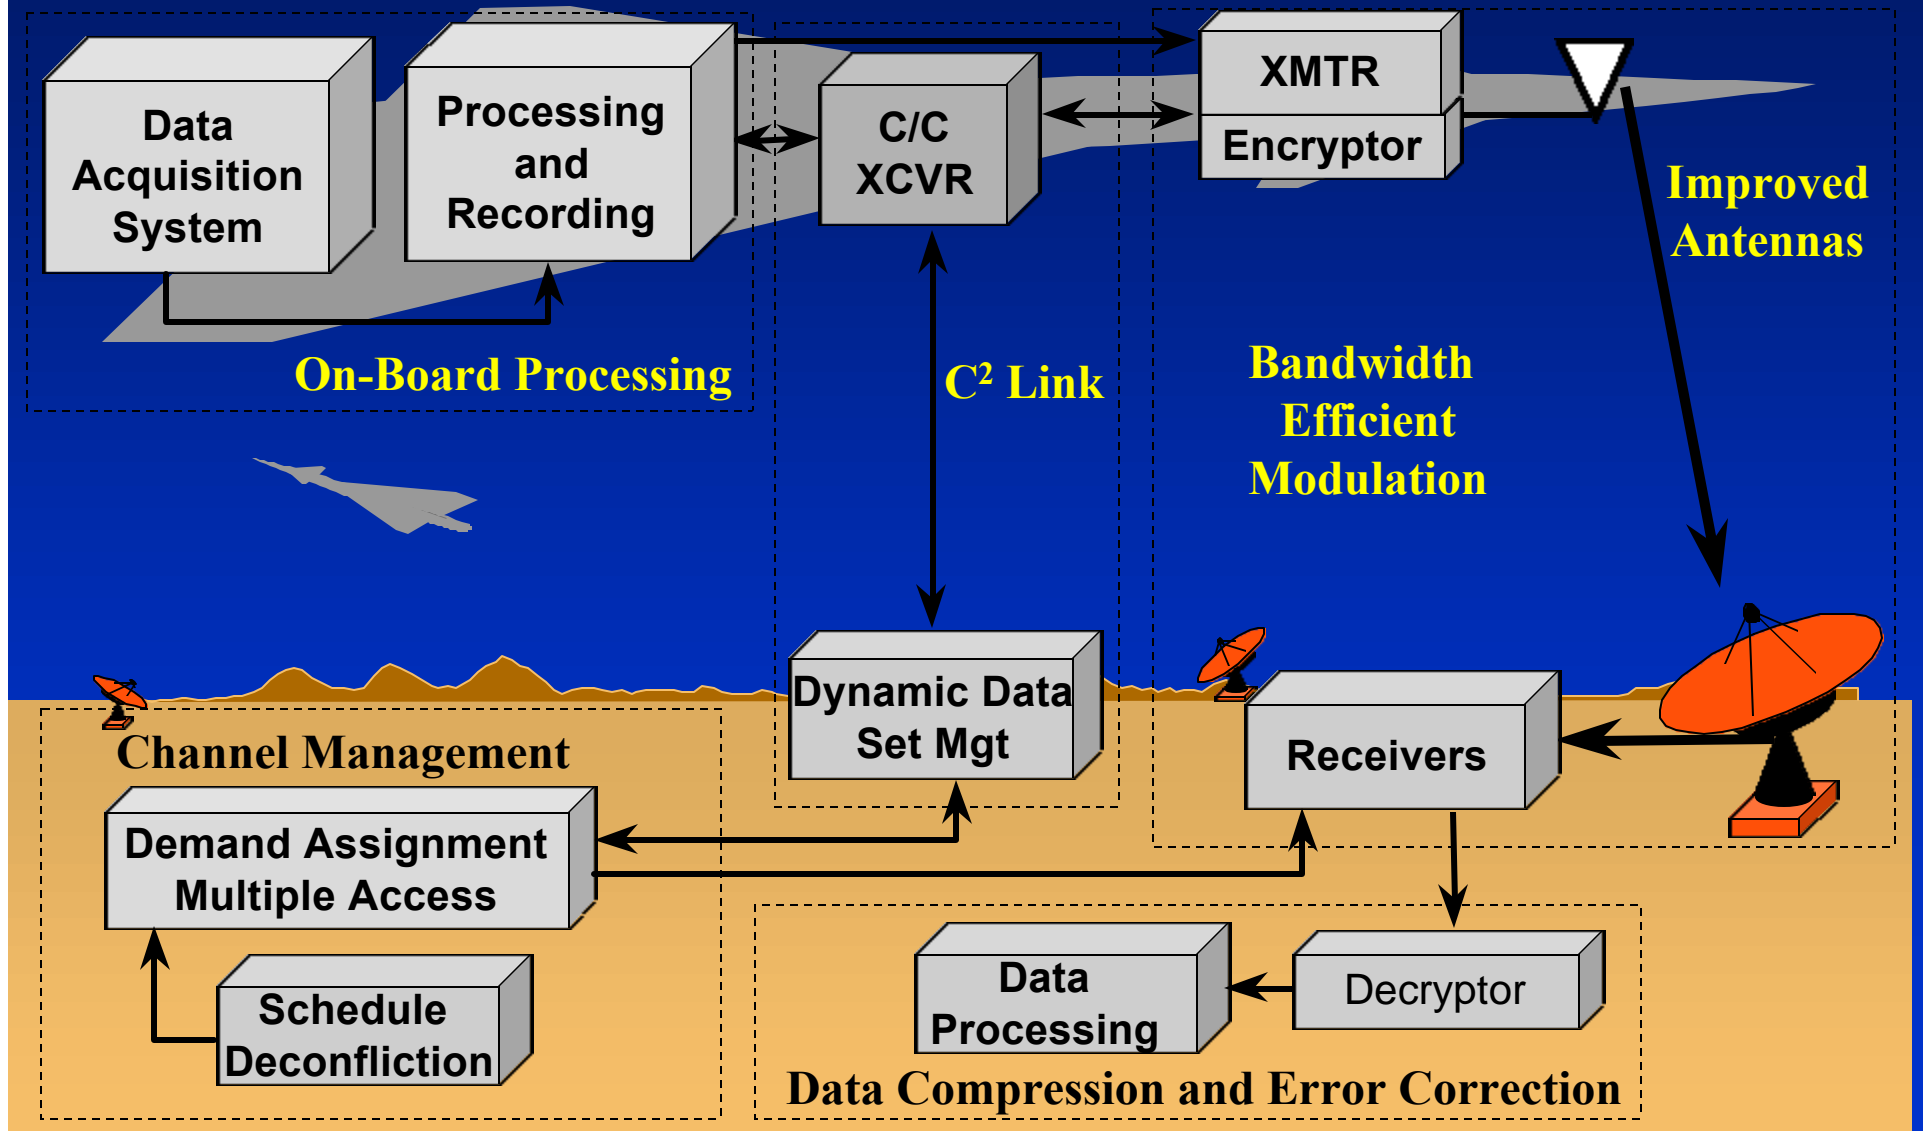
Data Acquisition System

Processing and Recording

C/C XCVR

XMTR

Encryptor

Improved Antennas

On-Board Processing

$C^2$ Link

Bandwidth Efficient Modulation

Dynamic Data Set Mgt

Receivers

Channel Management

Demand Assignment Multiple Access

Schedule Deconfliction

Data Processing

Decryptor

Data Compression and Error Correction